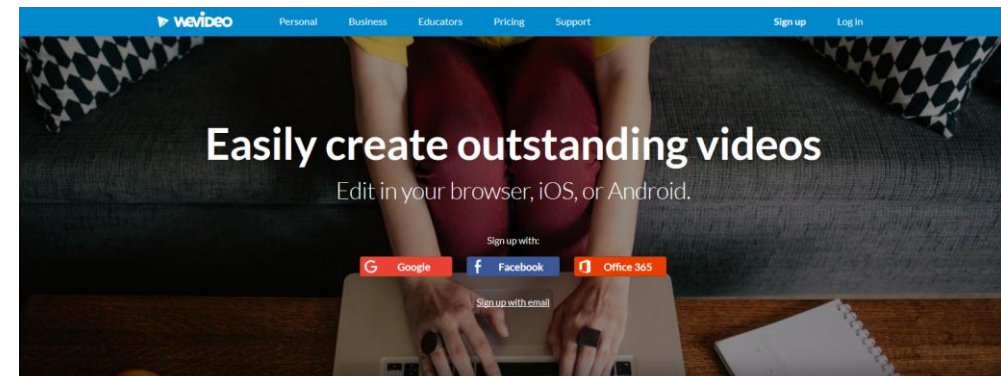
WeVideo Personal Business Educators Pricing Support Sign up Log in

Easily create outstanding videos

Edit in your browser, iOS, or Android.

Sign up with:

Google Facebook Office 365

Sign up with email